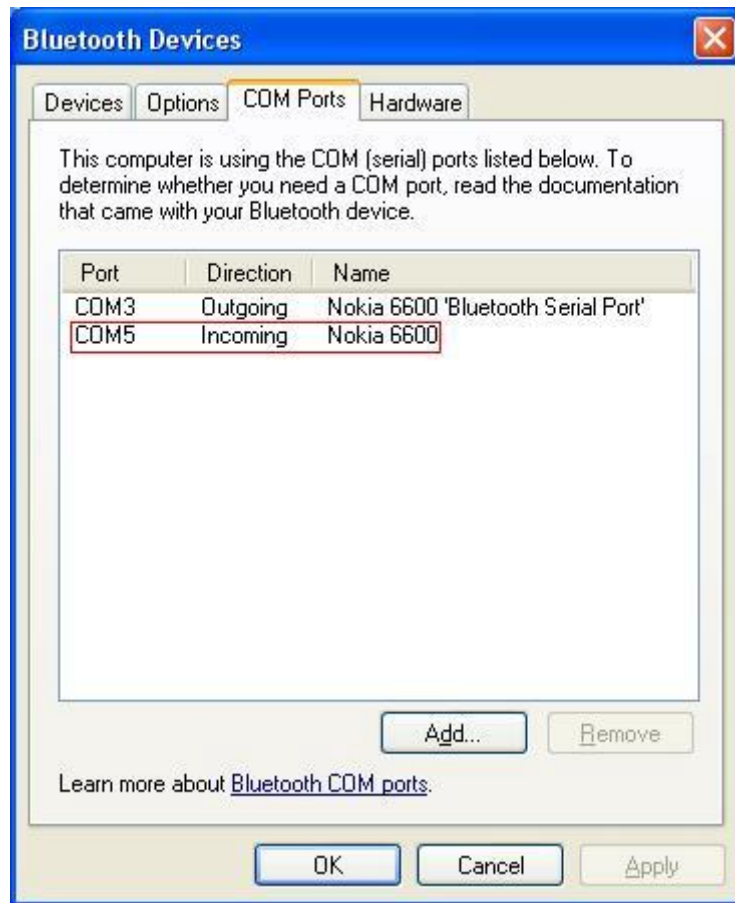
Bluetooth Devices

Devices Options COM Ports Hardware

This computer is using the COM (serial) ports listed below. To determine whether you need a COM port, read the documentation that came with your Bluetooth device.

| Port | Direction | Name |
|---|---|---|
| COM3 | Outgoing | Nokia 6600 'Bluetooth Serial Port' |
| COM5 | Incoming | Nokia 6600 |

Add... Remove

Learn more about Bluetooth COM ports.

OK Cancel Apply